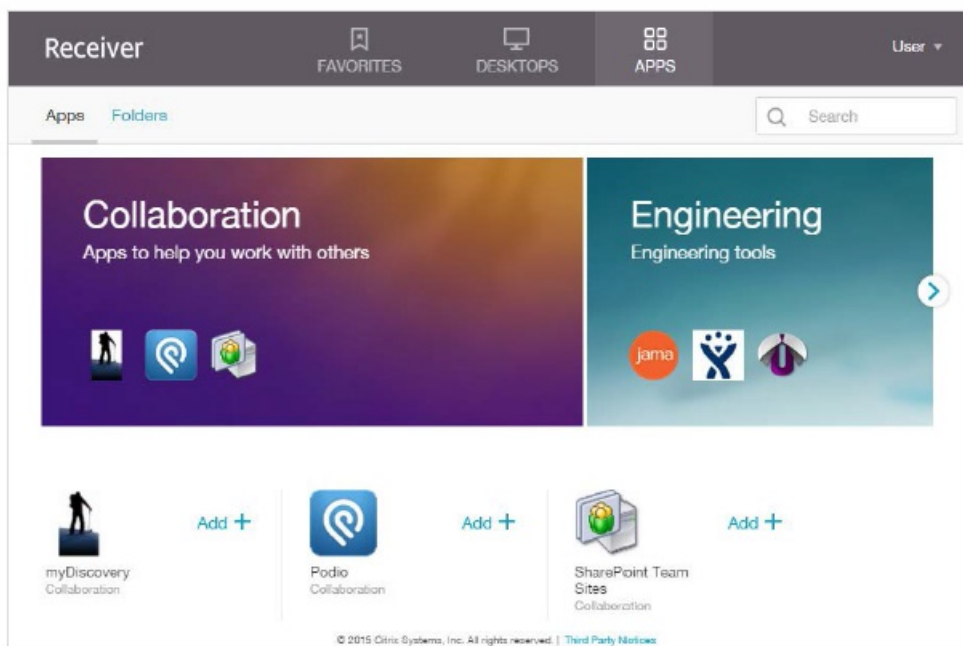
Receiver

FAVORITES

DESKTOPS

APPS

User

Apps

Folders

Search

Collaboration

Apps to help you work with others

Engineering

Engineering tools

jama

myDiscovery
Collaboration

Add +

Podio
Collaboration

Add +

SharePoint Team Sites
Collaboration

Add +

© 2015 Citrix Systems, Inc. All rights reserved. | Third Party Notices